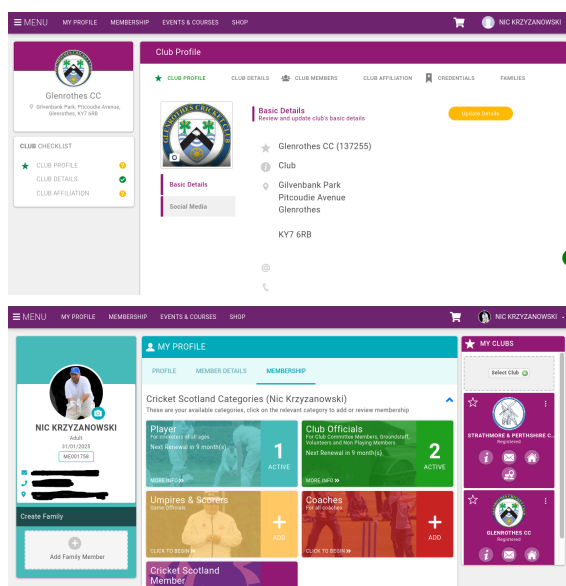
≡ MENU MY PROFILE MEMBERSHIP EVENTS & COURSES SHOP NIC KRZYZANOWSKI

Glenrothes CC
Gilvenbank Park, Pitcoudie Avenue, Glenrothes, KY7 6RB

CLUB CHECKLIST
CLUB PROFILE
CLUB DETAILS
CLUB AFFILIATION

Club Profile

CLUB PROFILE CLUB DETAILS CLUB MEMBERS CLUB AFFILIATION CREDENTIALS FAMILIES

GLENROTHES CRICKET CLUB

Basic Details
Social Media

Basic Details
Review and update club's basic details

Update Details

Glenrothes CC (137255)
Club
Gilvenbank Park
Pitcoudie Avenue
Glenrothes

KY7 6RB

≡ MENU MY PROFILE MEMBERSHIP EVENTS & COURSES SHOP NIC KRZYZANOWSKI

NIC KRZYZANOWSKI
Adult
01/01/2025
MC001756

Create Family
Add Family Member

MY PROFILE

PROFILE MEMBER DETAILS MEMBERSHIP

Cricket Scotland Categories (Nic Krzyzanowski)
These are your available categories, click on the relevant category to add or review membership

Player
For cricketers of all ages
Next Renewal in 9 month(s)
1
ACTIVE
MORE INFO »

Club Officials
For Club Committee Members, Groundstaff, Volunteers and Non Playing Members
Next Renewal in 9 month(s)
2
ACTIVE
MORE INFO »

Umpires & Scorers
Game Officials
+
ADD
CLICK TO BEGIN »

Coaches
For all coaches
+
ADD
CLICK TO BEGIN »

Cricket Scotland Member

MY CLUBS

Select Club

STRATHMORE & PERTHSHIRE C...
Registered

GLENROTHES CC
Registered